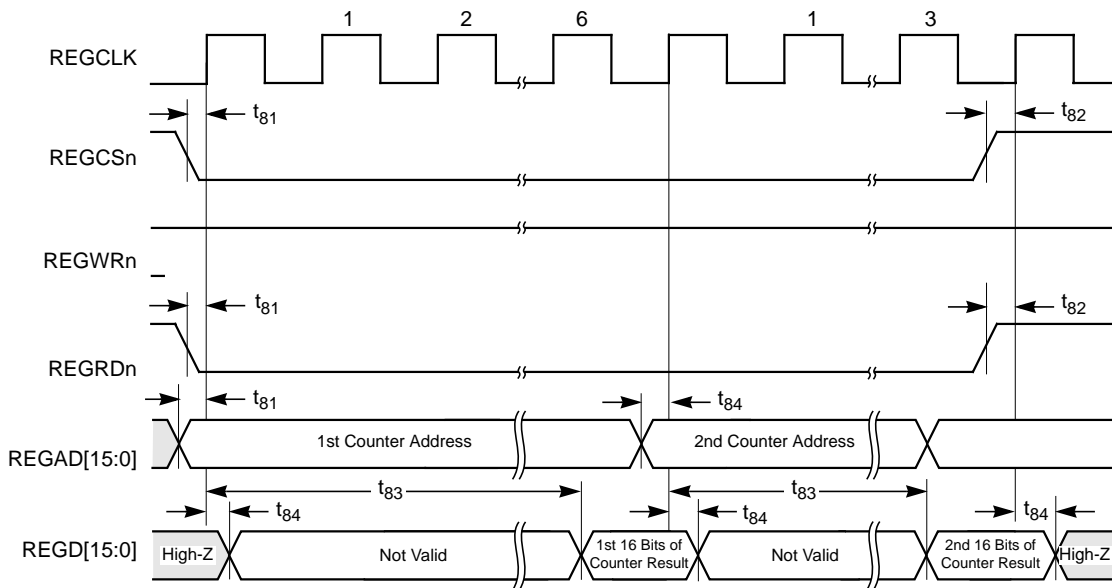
1 2 6 1 3

REGCLK

$t_{81}$

$t_{82}$

REGCSn

REGWRn

$t_{81}$

$t_{82}$

REGRDn

$t_{81}$

$t_{84}$

REGAD[15:0]

1st Counter Address

2nd Counter Address

$t_{83}$

$t_{83}$

$t_{84}$

$t_{84}$

$t_{84}$

REGD[15:0]

High-Z

Not Valid

1st 16 Bits of Counter Result

Not Valid

2nd 16 Bits of Counter Result

High-Z